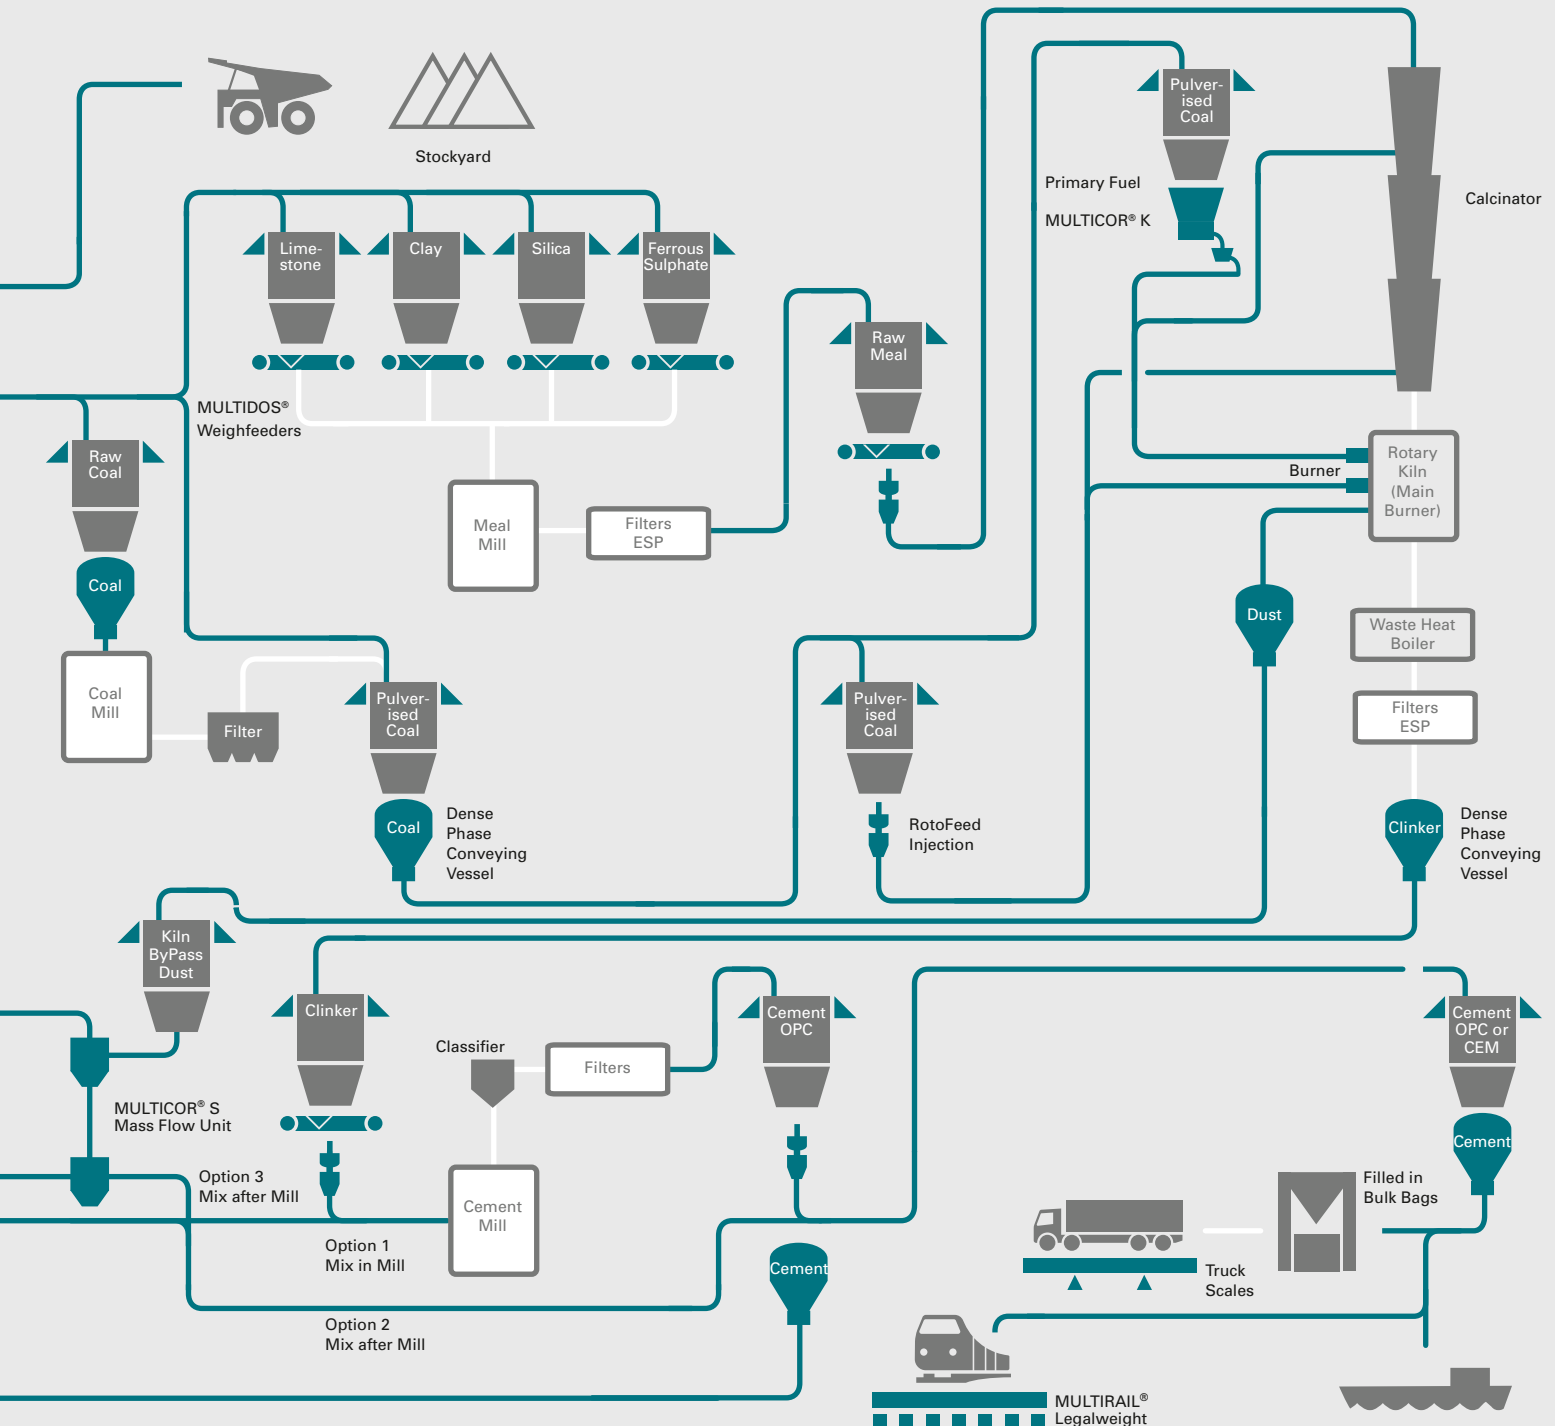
Stockyard

Lime-stone

Clay

Silica

Ferrous Sulphate

MULTIDOS® Weighfeeders

Raw Coal

Coal

Coal Mill

Filter

Meal Mill

Filters ESP

Raw Meal

Pulver-ised Coal

Primary Fuel

MULTICOR® K

Calcinator

Burner

Rotary Kiln (Main Burner)

Dust

Waste Heat Boiler

Filters ESP

Pulver-ised Coal

Coal

Dense Phase Conveying Vessel

Pulver-ised Coal

RotoFeed Injection

Clinker

Dense Phase Conveying Vessel

Kiln ByPass Dust

MULTICOR® S Mass Flow Unit

Clinker

Classifier

Filters

Cement OPC

Cement OPC or CEM

Cement

Option 3 Mix after Mill

Cement Mill

Option 1 Mix in Mill

Option 2 Mix after Mill

Cement

Filled in Bulk Bags

Truck Scales

MULTIRAIL® Legalweight